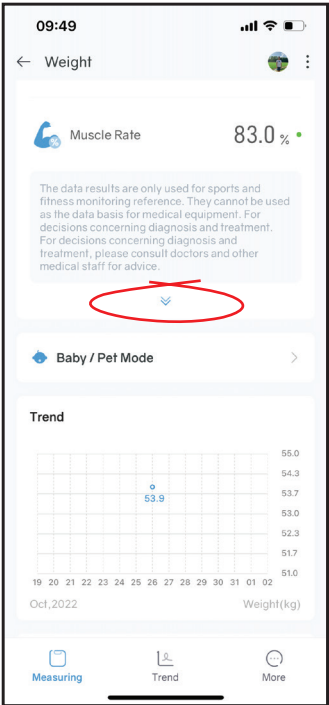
09:49

Weight

Muscle Rate 83.0 %

The data results are only used for sports and fitness monitoring reference. They cannot be used as the data basis for medical equipment. For decisions concerning diagnosis and treatment. For decisions concerning diagnosis and treatment, please consult doctors and other medical staff for advice.

Baby / Pet Mode

Trend

55.0
54.3
53.7
53.0
52.3
51.7
51.0

53.9

19 20 21 22 23 24 25 26 27 28 29 30 31 01 02

Oct,2022

Weight(kg)

Measuring Trend More